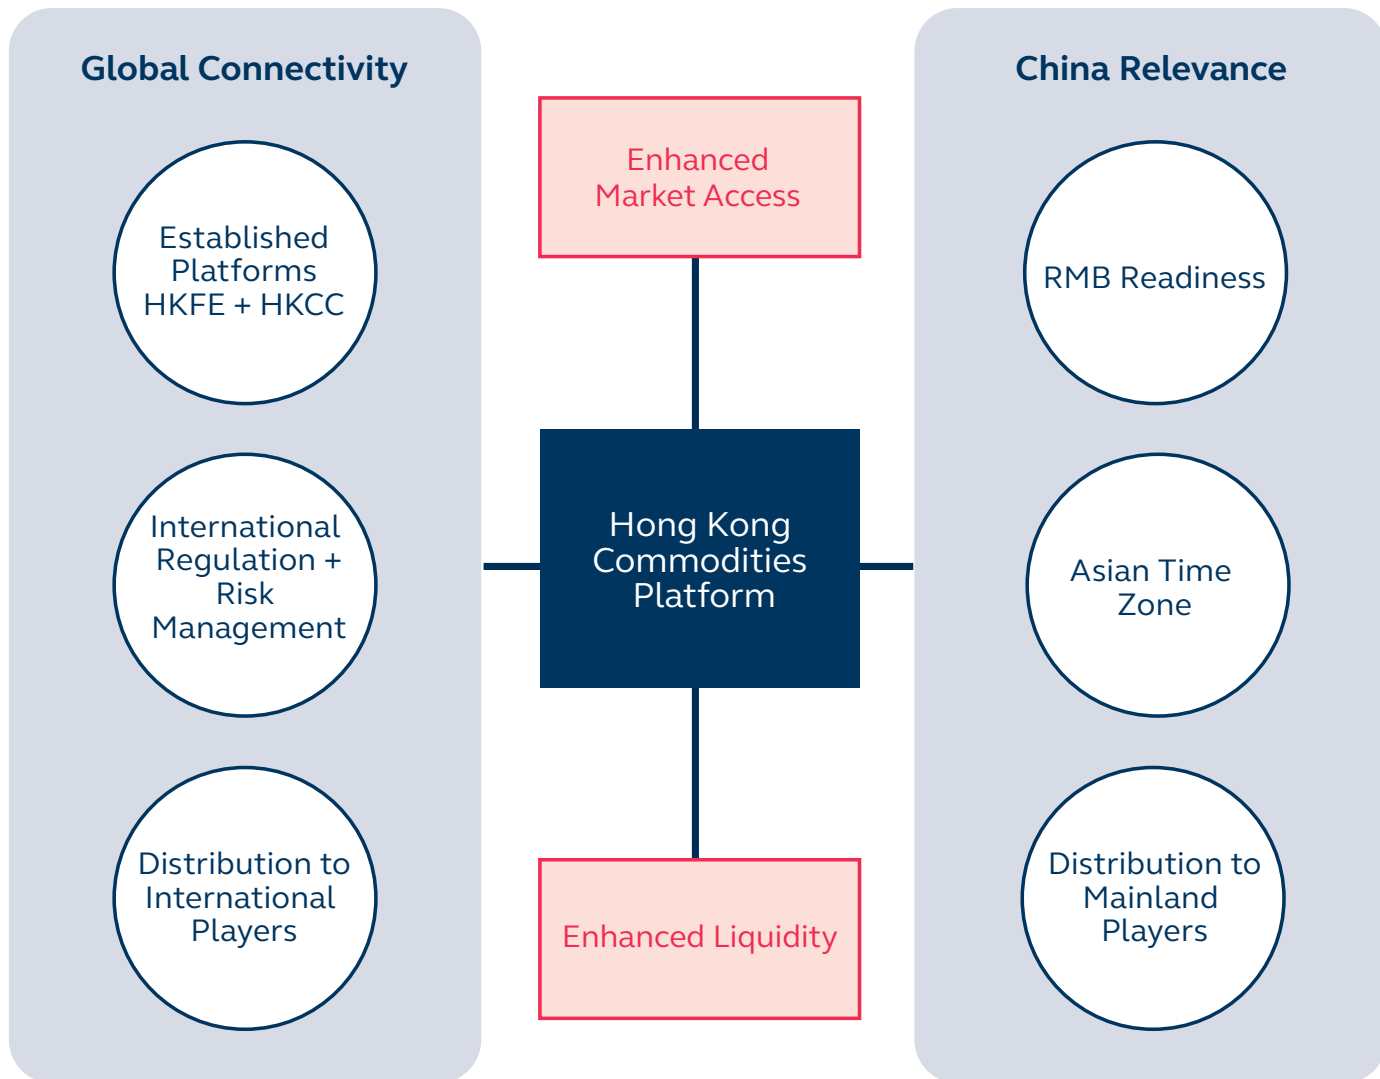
Global Connectivity

Established Platforms HKFE + HKCC

International Regulation + Risk Management

Distribution to International Players

Enhanced Market Access

Hong Kong Commodities Platform

Enhanced Liquidity

China Relevance

RMB Readiness

Asian Time Zone

Distribution to Mainland Players